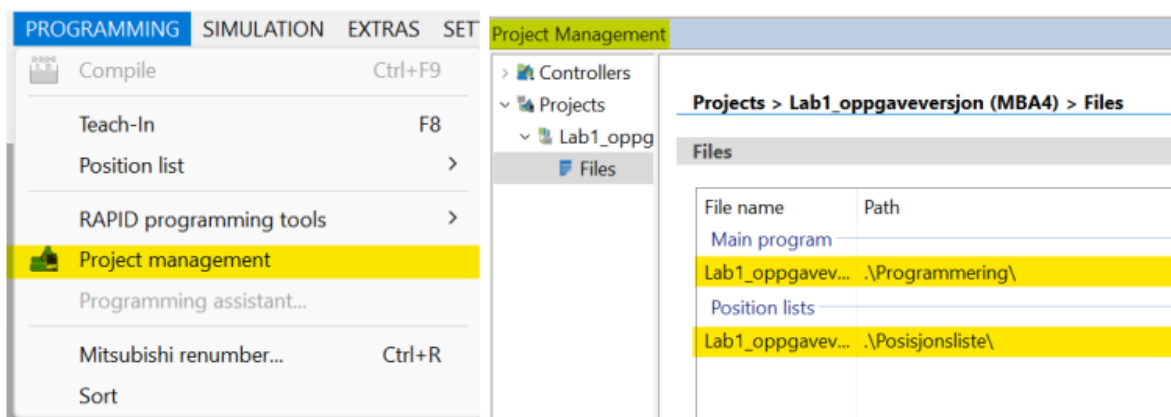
PROGRAMMING SIMULATION EXTRAS SET

Compile Ctrl+F9

Teach-In F8

Position list >

RAPID programming tools >

Project management

Programming assistant...

Mitsubishi renumber... Ctrl+R

Sort

Project Management

> Controllers

∨ Projects

∨ Lab1_oppg

Files

Projects > Lab1_oppgaveversjon (MBA4) > Files

Files

| File name | Path |
|---|---|
| Main program | |
| Lab1_oppgavev... | .\Programmering\ |
| Position lists | |
| Lab1_oppgavev... | .\Posisjonsliste\ |